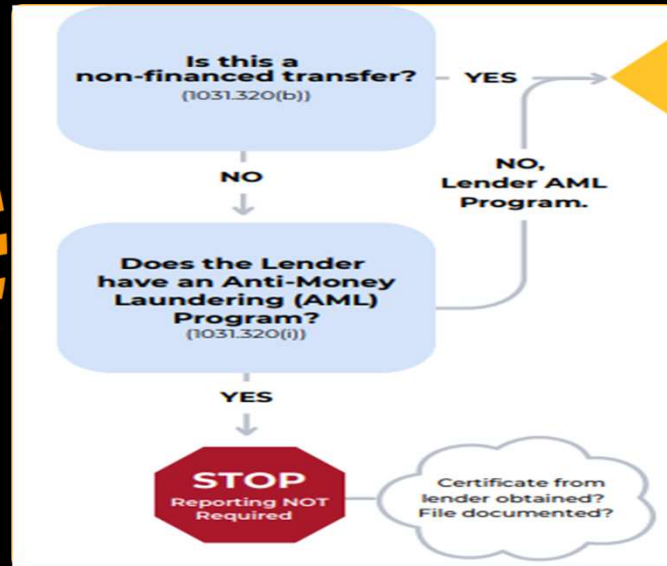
Is this a non-financed transfer?
(1031.320(b))

YES

NO

NO, Lender AML Program.

Does the Lender have an Anti-Money Laundering (AML) Program?
(1031.320(i))

YES

STOP
Reporting NOT Required

Certificate from lender obtained? File documented?